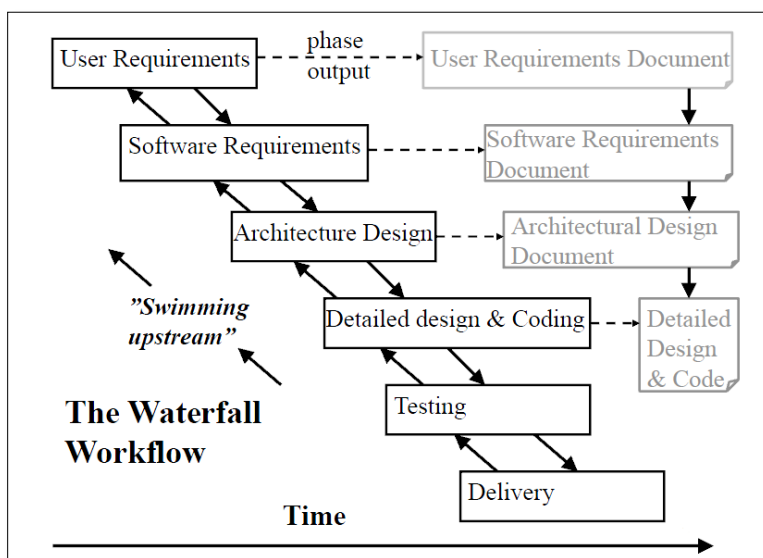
User Requirements

phase

output

User Requirements Document

Software Requirements

Software Requirements Document

Architecture Design

Architectural Design Document

"Swimming upstream"

Detailed design & Coding

Detailed Design & Code

The Waterfall Workflow

Testing

Delivery

Time